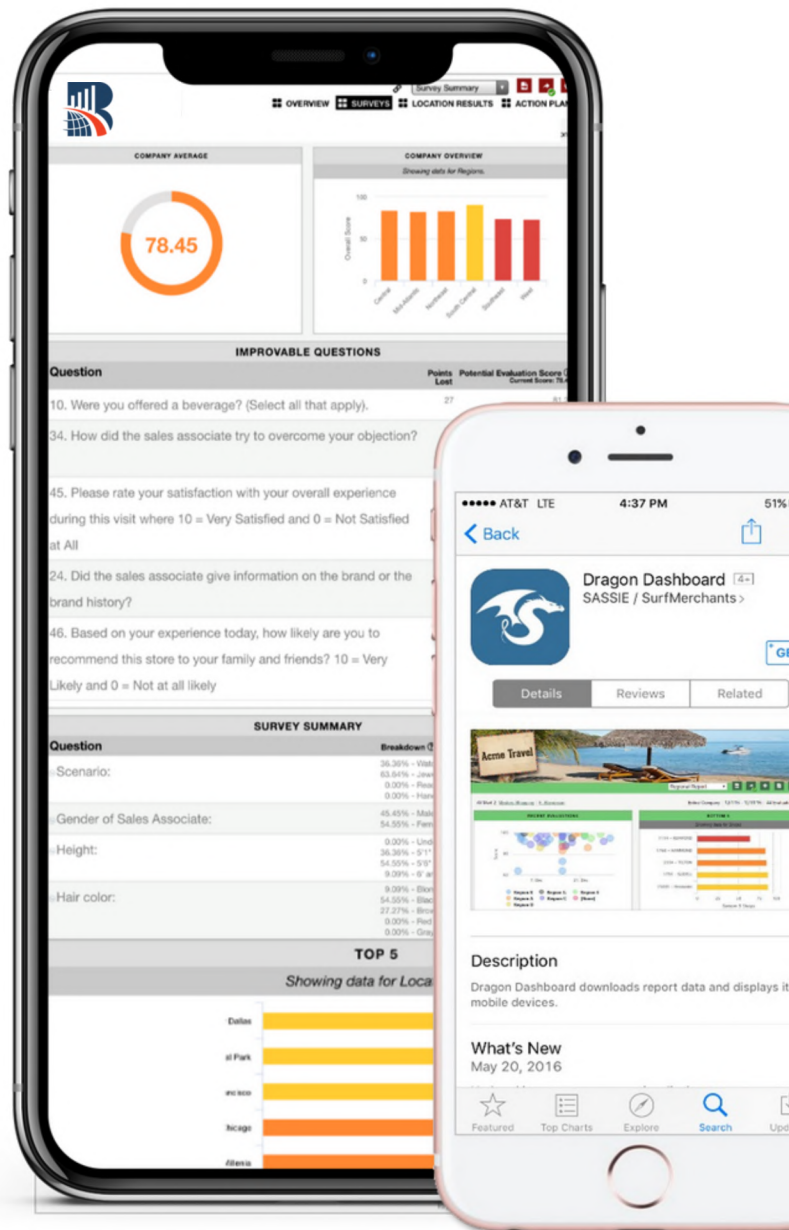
Survey Summary

OVERVIEW SURVEYS LOCATION RESULTS ACTION PLA

COMPANY AVERAGE

78.45

COMPANY OVERVIEW

Showing data for Regions.

100

50

0

Overall Score

Central

Mid-Atlantic

Northeast

South Central

Southeast

West

IMPROVABLE QUESTIONS

| Question | Points Lost | Potential Evaluation Score Current Score: 78. |
|---|---|---|
| 10. Were you offered a beverage? (Select all that apply). | 27 | 81 |
| 34. How did the sales associate try to overcome your objection? | | |
| 45. Please rate your satisfaction with your overall experience during this visit where 10 = Very Satisfied and 0 = Not Satisfied at All | | |
| 24. Did the sales associate give information on the brand or the brand history? | | |
| 46. Based on your experience today, how likely are you to recommend this store to your family and friends? 10 = Very Likely and 0 = Not at all likely | | |

SURVEY SUMMARY

| Question | Breakdown |
|---|---|
| Scenario: | 36.36% - Walk<br>63.64% - Jew<br>0.00% - Rea<br>0.00% - Han |
| Gender of Sales Associate: | 45.45% - Mal<br>54.55% - Fem |
| Height: | 0.00% - Und<br>36.36% - 5'1"<br>54.55% - 5'6"<br>9.09% - 6' a |
| Hair color: | 9.09% - Blon<br>54.55% - Blac<br>27.27% - Bro<br>9.09% - Red<br>0.00% - Gray |

TOP 5

Showing data for Loca

Dallas

al Park

ancisco

hicago

Atlanta

●●●●● AT&T LTE 4:37 PM 51%

Back

Dragon Dashboard 4+

SASSIE / SurfMerchants

GE

Details Reviews Related

Acme Travel

Regional Report

Description

Dragon Dashboard downloads report data and displays it mobile devices.

What's New

May 20, 2016

Featured Top Charts Explore Search Upd